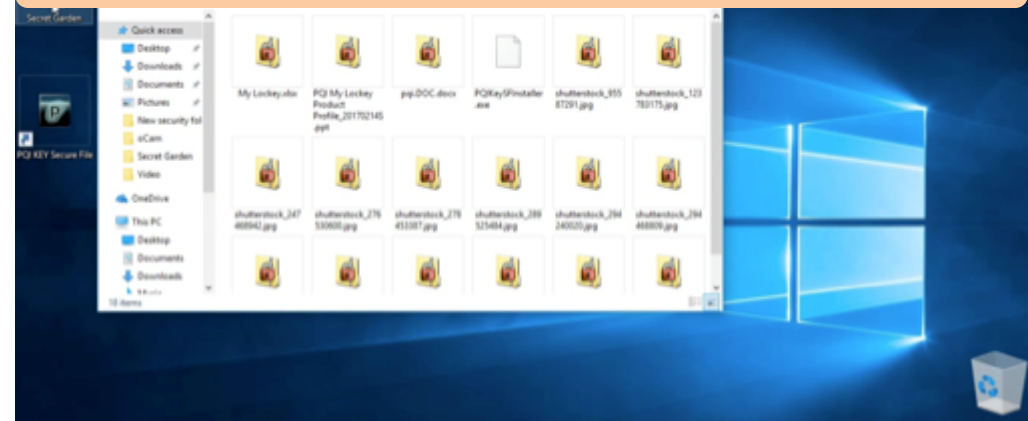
Secret Garden

PQI KEY Secure File

Quick access
Desktop
Downloads
Documents
Pictures
New security fol
oCam
Secret Garden
Video
OneDrive
This PC
Desktop
Documents
Downloads
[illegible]
18 items

My Lockey.xlsx
PQI My Lockey Product Profile_20170214S.ppt
pqi.DOC.docx
PQIKey5Installer.exe
shutterstock_95587291.jpg
shutterstock_123783175.jpg
shutterstock_247468942.jpg
shutterstock_276530600.jpg
shutterstock_278455387.jpg
shutterstock_289525484.jpg
shutterstock_294240020.jpg
shutterstock_294468809.jpg